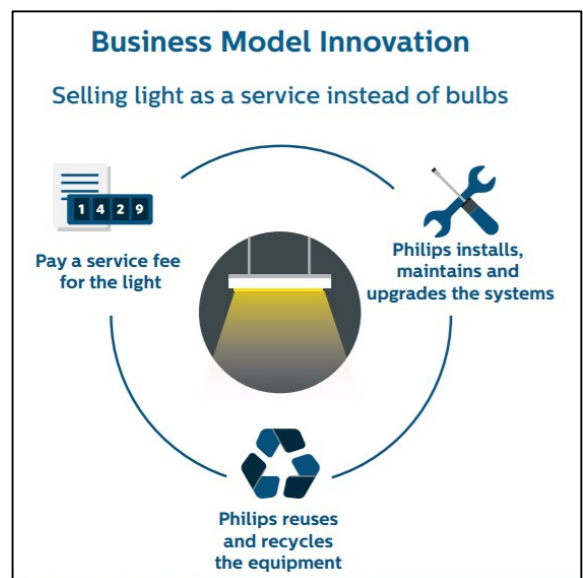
Business Model Innovation

Selling light as a service instead of bulbs

1 4 2 9

Pay a service fee for the light

Philips installs, maintains and upgrades the systems

Philips reuses and recycles the equipment